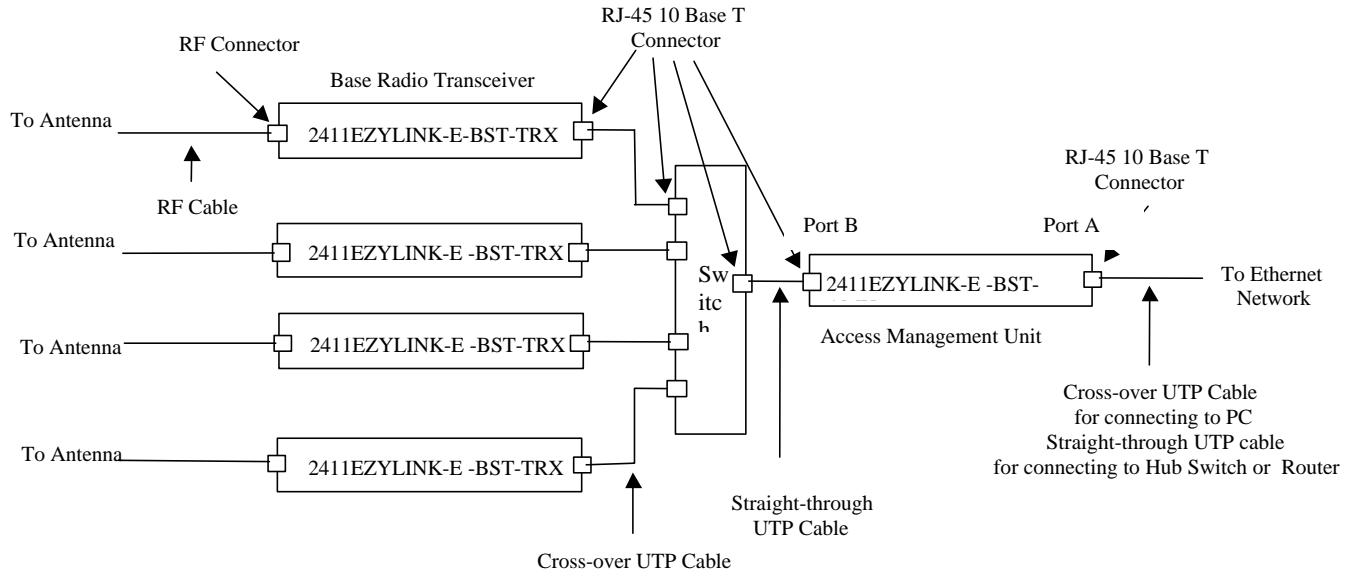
RJ-45 10 Base T Connector

RF Connector

Base Radio Transceiver

To Antenna

2411EZYLINK-E-BST-TRX

RF Cable

To Antenna

2411EZYLINK-E -BST-TRX

To Antenna

2411EZYLINK-E -BST-TRX

To Antenna

2411EZYLINK-E -BST-TRX

Sw itc h

RJ-45 10 Base T Connector

Port B

Port A

2411EZYLINK-E -BST-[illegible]

To Ethernet Network

Access Management Unit

Cross-over UTP Cable for connecting to PC Straight-through UTP cable for connecting to Hub Switch or Router

Straight-through UTP Cable

Cross-over UTP Cable